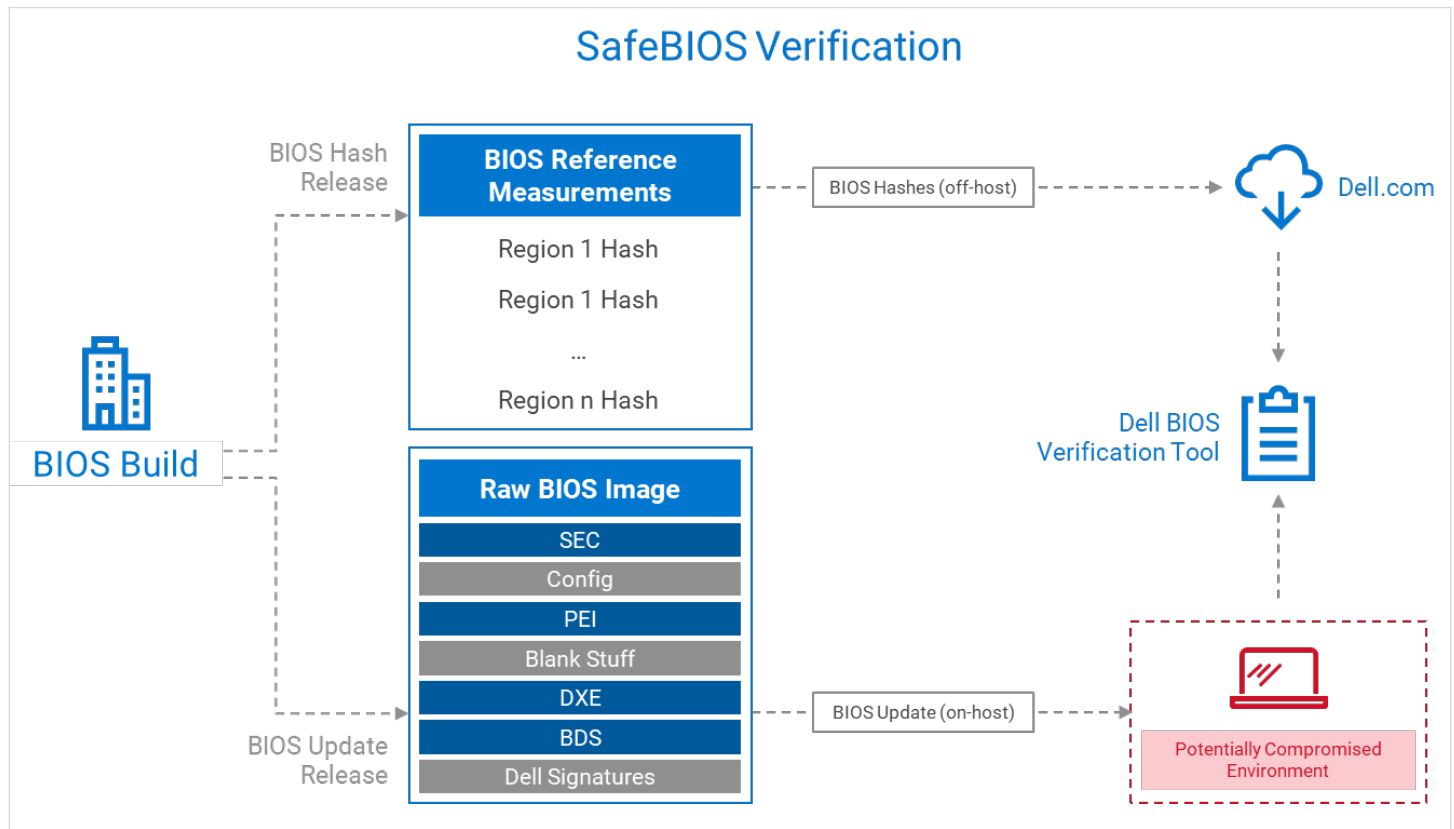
SafeBIOS Verification

BIOS Hash Release

BIOS Reference Measurements

Region 1 Hash

Region 1 Hash

...

Region n Hash

BIOS Hashes (off-host)

Dell.com

Dell BIOS Verification Tool

BIOS Build

Raw BIOS Image

SEC

Config

PEI

Blank Stuff

DXE

BDS

Dell Signatures

BIOS Update Release

BIOS Update (on-host)

Potentially Compromised Environment